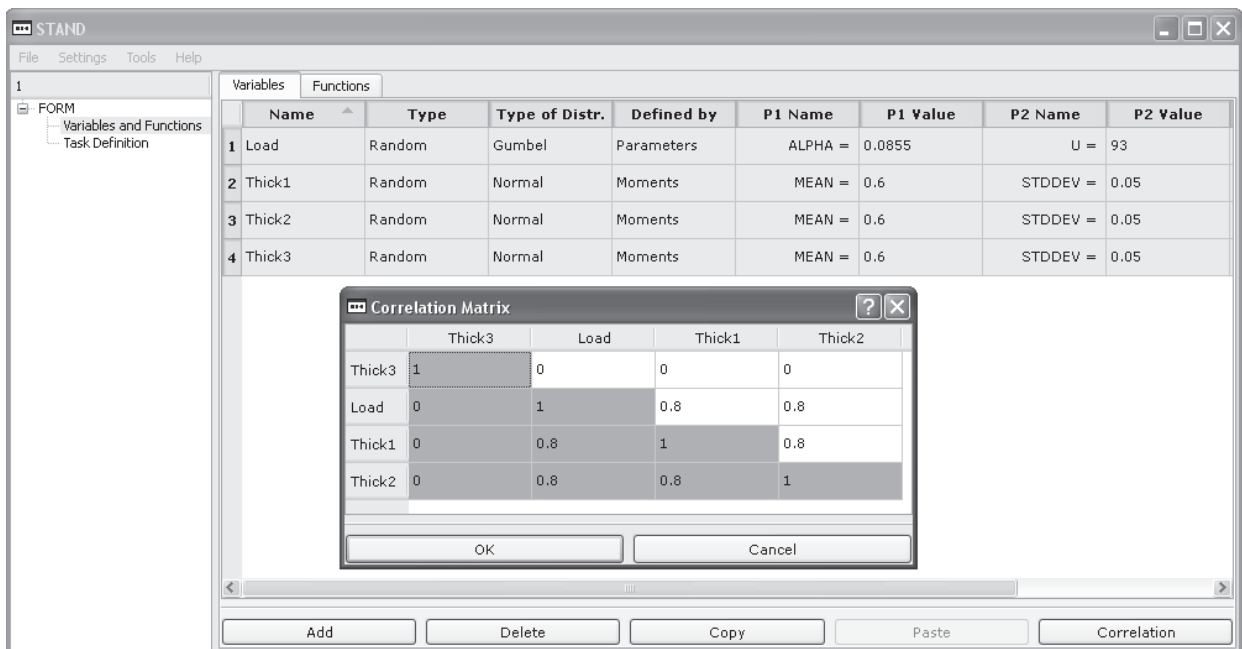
STAND

File Settings Tools Help

1

FORM
Variables and Functions
Task Definition

Variables | Functions

| | Name | Type | Type of Distr. | Defined by | P1 Name | P1 Value | P2 Name | P2 Value |
|---|---|---|---|---|---|---|---|---|
| 1 | Load | Random | Gumbel | Parameters | ALPHA = | 0.0855 | U = | 93 |
| 2 | Thick1 | Random | Normal | Moments | MEAN = | 0.6 | STDDEV = | 0.05 |
| 3 | Thick2 | Random | Normal | Moments | MEAN = | 0.6 | STDDEV = | 0.05 |
| 4 | Thick3 | Random | Normal | Moments | MEAN = | 0.6 | STDDEV = | 0.05 |

Correlation Matrix

| | Thick3 | Load | Thick1 | Thick2 |
|---|---|---|---|---|
| Thick3 | 1 | 0 | 0 | 0 |
| Load | 0 | 1 | 0.8 | 0.8 |
| Thick1 | 0 | 0.8 | 1 | 0.8 |
| Thick2 | 0 | 0.8 | 0.8 | 1 |

OK Cancel

Add Delete Copy Paste Correlation